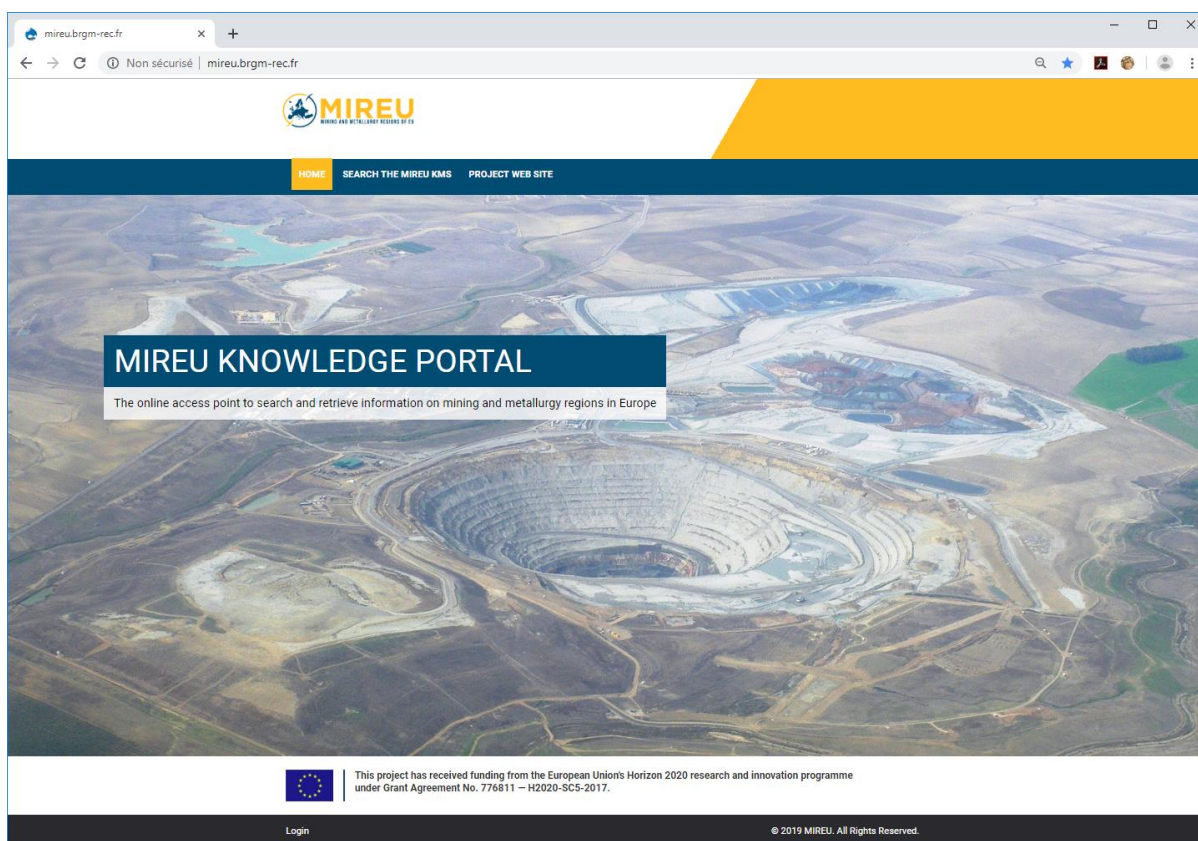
mireu.brgm-rec.fr

Non sécurisé | mireu.brgm-rec.fr

MIREU
MINING AND METALLURGY REGIONS OF EU

HOME SEARCH THE MIREU KMS PROJECT WEB SITE

MIREU KNOWLEDGE PORTAL

The online access point to search and retrieve information on mining and metallurgy regions in Europe

This project has received funding from the European Union's Horizon 2020 research and innovation programme under Grant Agreement No. 776811 — H2020-SC5-2017.

Login

© 2019 MIREU. All Rights Reserved.